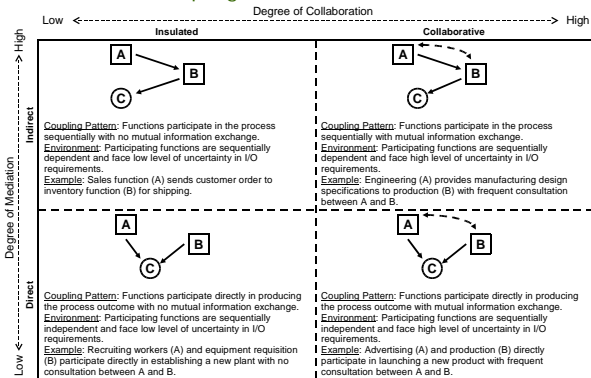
Degree of Collaboration

Low <-----> High

Insulated

Collaborative

High <-----> Low

Degree of Mediation

Indirect

A

B

C

Coupling Pattern: Functions participate in the process sequentially with no mutual information exchange.
Environment: Participating functions are sequentially dependent and face low level of uncertainty in I/O requirements.
Example: Sales function (A) sends customer order to inventory function (B) for shipping.

A

B

C

Coupling Pattern: Functions participate in the process sequentially with mutual information exchange.
Environment: Participating functions are sequentially dependent and face high level of uncertainty in I/O requirements.
Example: Engineering (A) provides manufacturing design specifications to production (B) with frequent consultation between A and B.

Direct

A

B

C

Coupling Pattern: Functions participate directly in producing the process outcome with no mutual information exchange.
Environment: Participating functions are sequentially independent and face low level of uncertainty in I/O requirements.
Example: Recruiting workers (A) and equipment requisition (B) participate directly in establishing a new plant with no consultation between A and B.

A

B

C

Coupling Pattern: Functions participate directly in producing the process outcome with mutual information exchange.
Environment: Participating functions are sequentially independent and face high level of uncertainty in I/O requirements.
Example: Advertising (A) and production (B) directly participate in launching a new product with frequent consultation between A and B.